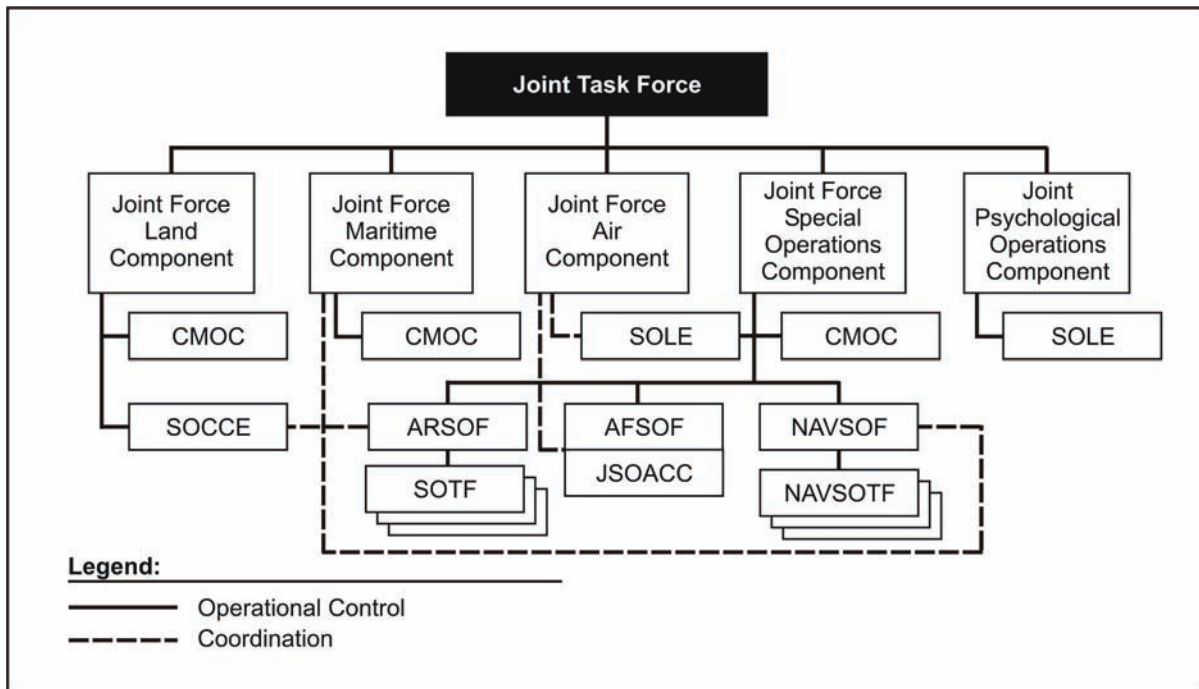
Joint Task Force

Joint Force Land Component

Joint Force Maritime Component

Joint Force Air Component

Joint Force Special Operations Component

Joint Psychological Operations Component

CMOC

CMOC

SOLE

CMOC

SOLE

SOCCE

ARSOF

AFSOF

JSOACC

NAVSOF

SOTF

NAVSOTF

Legend:

Operational Control

Coordination